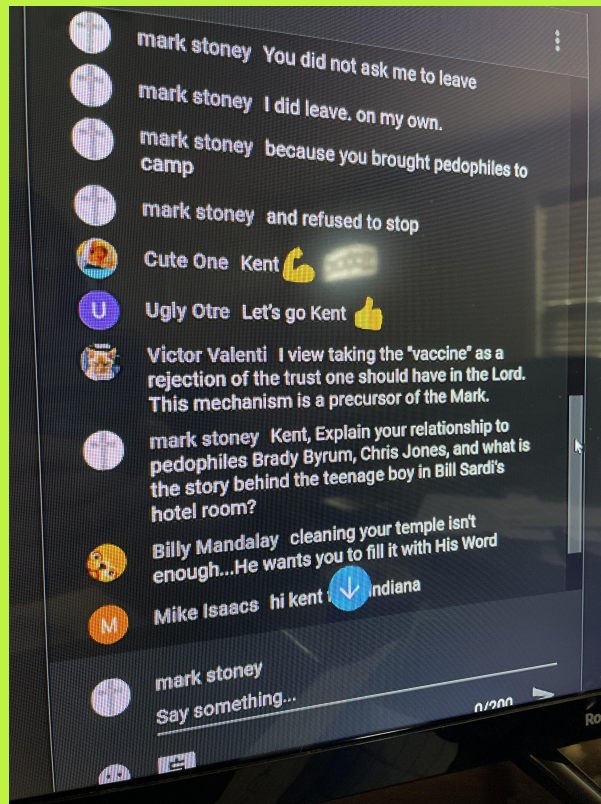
mark stoney You did not ask me to leave

mark stoney I did leave. on my own.

mark stoney because you brought pedophiles to camp

mark stoney and refused to stop

Cute One Kent 💪

U

Ugly Otre Let's go Kent 👍

Victor Valenti I view taking the "vaccine" as a rejection of the trust one should have in the Lord. This mechanism is a precursor of the Mark.

mark stoney Kent, Explain your relationship to pedophiles Brady Byrum, Chris Jones, and what is the story behind the teenage boy in Bill Sardi's hotel room?

Billy Mandalay cleaning your temple isn't enough...He wants you to fill it with His Word

M

Mike Isaacs hi kent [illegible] ndiana

mark stoney

Say something...

0/200